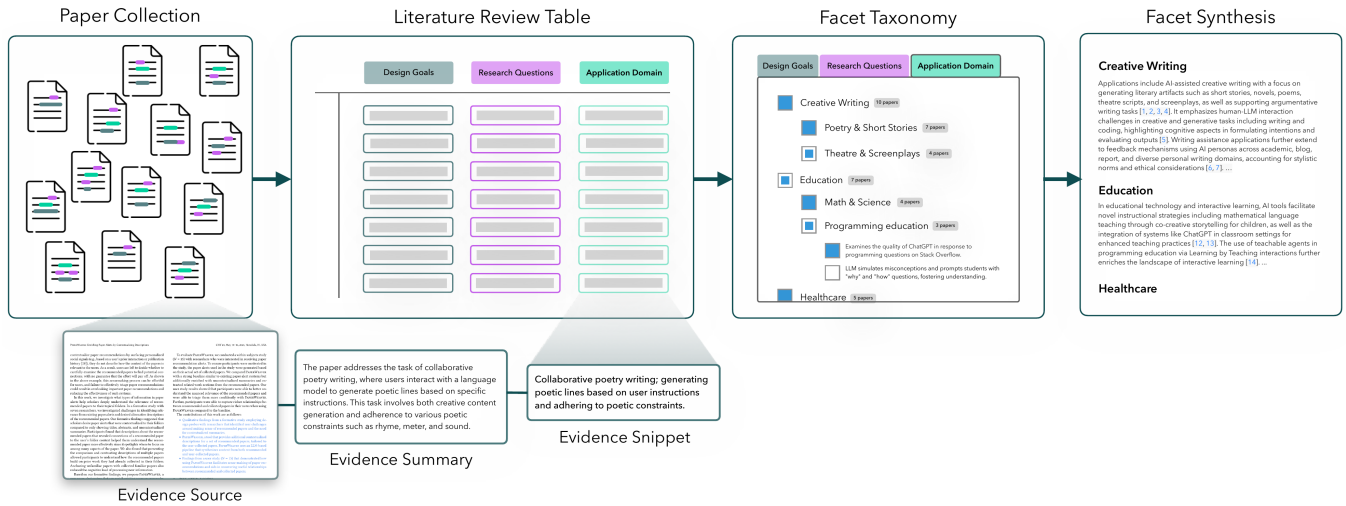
Paper Collection

Literature Review Table

Design Goals | Research Questions | Application Domain

Facet Taxonomy

Design Goals | Research Questions | Application Domain

Creative Writing 10 papers

Poetry & Short Stories 7 papers

Theatre & Screenplays 4 papers

Education 7 papers

Math & Science 4 papers

Programming education 3 papers

Examines the quality of ChatGPT in response to programming questions on Stack Overflow.

LLM simulates misconceptions and prompts students with "why" and "how" questions, fostering understanding.

Healthcare 5 papers

Facet Synthesis

Creative Writing

Applications include AI-assisted creative writing with a focus on generating literary artifacts such as short stories, novels, poems, theatre scripts, and screenplays, as well as supporting argumentative writing tasks [1, 2, 3, 4]. It emphasizes human-LLM interaction challenges in creative and generative tasks including writing and coding, highlighting cognitive aspects in formulating intentions and evaluating outputs [5]. Writing assistance applications further extend to feedback mechanisms using AI personas across academic, blog, report, and diverse personal writing domains, accounting for stylistic norms and ethical considerations [6, 7]. ...

Education

In educational technology and interactive learning, AI tools facilitate novel instructional strategies including mathematical language teaching through co-creative storytelling for children, as well as the integration of systems like ChatGPT in classroom settings for enhanced teaching practices [12, 13]. The use of teachable agents in programming education via Learning by Teaching interactions further enriches the landscape of interactive learning [14]. ...

Healthcare

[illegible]

The paper addresses the task of collaborative poetry writing, where users interact with a language model to generate poetic lines based on specific instructions. This task involves both creative content generation and adherence to various poetic constraints such as rhyme, meter, and sound.

Evidence Summary

Collaborative poetry writing; generating poetic lines based on user instructions and adhering to poetic constraints.

Evidence Snippet

Evidence Source